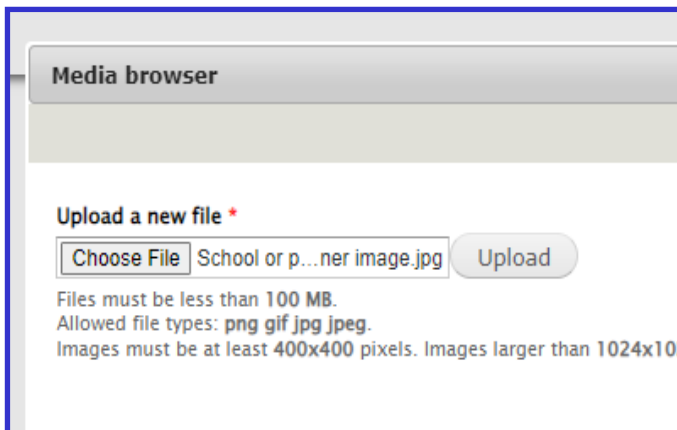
Media browser

Upload a new file *

Choose File School or p…ner image.jpg Upload

Files must be less than 100 MB.
Allowed file types: png gif jpg jpeg.
Images must be at least 400x400 pixels. Images larger than 1024x10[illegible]